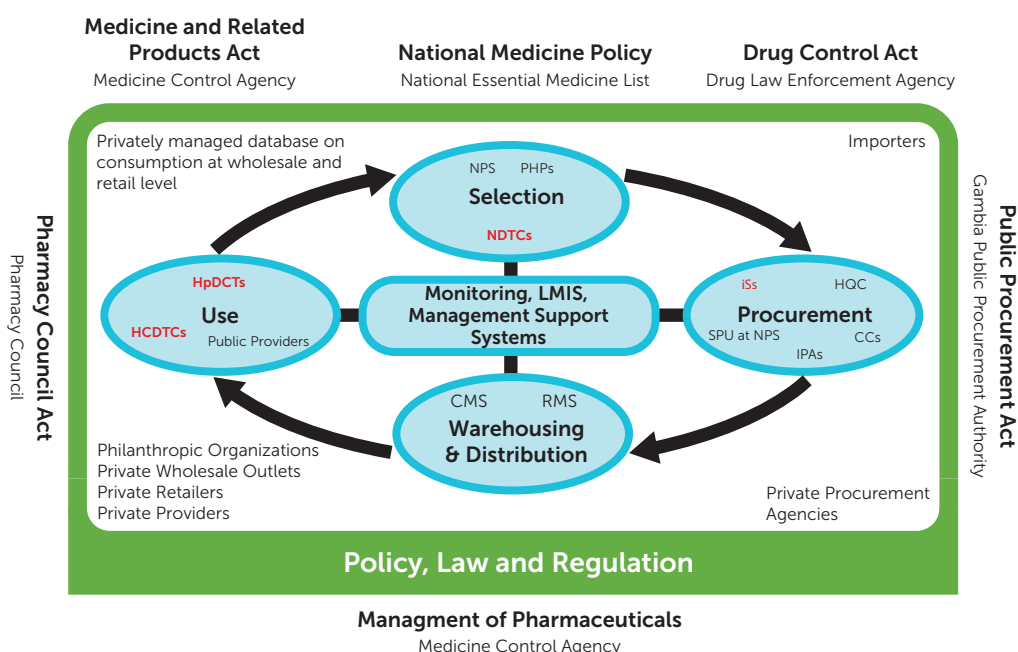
Medicine and Related Products Act
Medicine Control Agency

National Medicine Policy
National Essential Medicine List

Drug Control Act
Drug Law Enforcement Agency

Pharmacy Council Act
Pharmacy Council

Public Procurement Act
Gambia Public Procurement Authority

Privately managed database on consumption at wholesale and retail level

Importers

NPS PHPs
Selection
NDTCs

HpDCTs
Use
HCDTCs
Public Providers

Monitoring, LMIS, Management Support Systems

iSs HQC
Procurement
SPU at NPS CCs
IPAs

CMS RMS
Warehousing & Distribution

Philanthropic Organizations
Private Wholesale Outlets
Private Retailers
Private Providers

Private Procurement Agencies

Policy, Law and Regulation

Managment of Pharmaceuticals
Medicine Control Agency